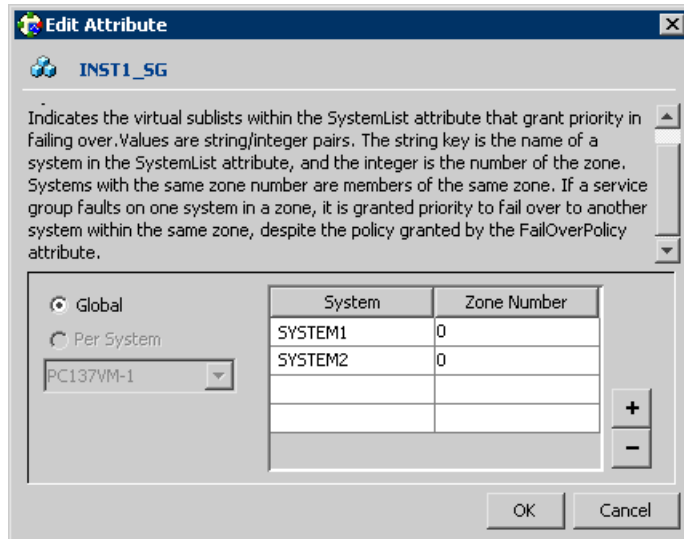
Edit Attribute

INST1_SG

Indicates the virtual sublists within the SystemList attribute that grant priority in failing over.Values are string/integer pairs. The string key is the name of a system in the SystemList attribute, and the integer is the number of the zone. Systems with the same zone number are members of the same zone. If a service group faults on one system in a zone, it is granted priority to fail over to another system within the same zone, despite the policy granted by the FailOverPolicy attribute.

Global

Per System

PC137VM-1

| System | Zone Number |
|---|---|
| SYSTEM1 | 0 |
| SYSTEM2 | 0 |
| | |
| | |

+

−

OK

Cancel